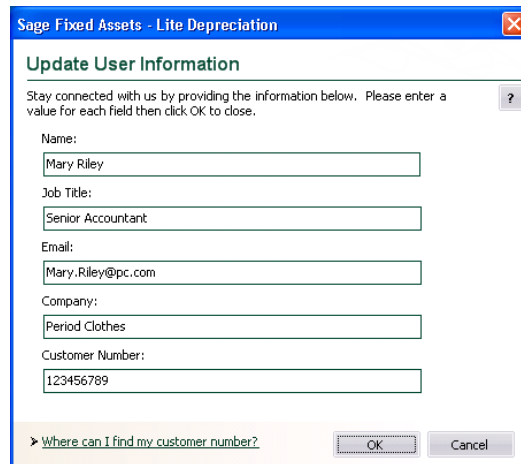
Sage Fixed Assets - Lite Depreciation

Update User Information

Stay connected with us by providing the information below. Please enter a value for each field then click OK to close.

?

Name:

Mary Riley

Job Title:

Senior Accountant

Email:

Mary.Riley@pc.com

Company:

Period Clothes

Customer Number:

123456789

Where can I find my customer number?

OK

Cancel